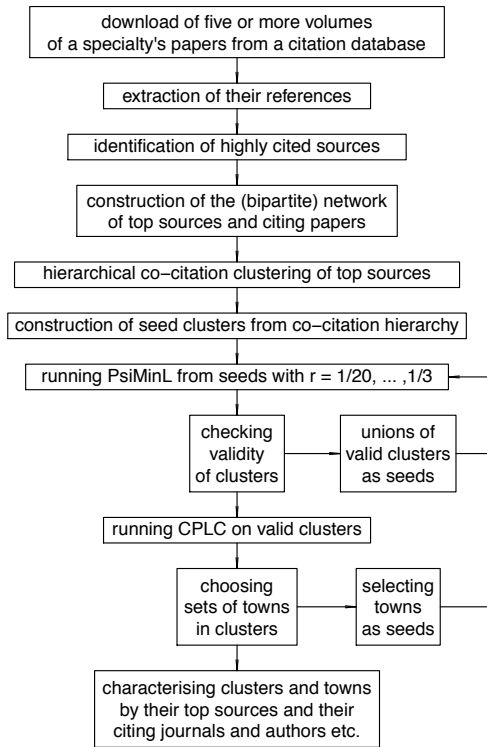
download of five or more volumes of a specialty's papers from a citation database

extraction of their references

identification of highly cited sources

construction of the (bipartite) network of top sources and citing papers

hierarchical co−citation clustering of top sources

construction of seed clusters from co−citation hierarchy

running PsiMinL from seeds with r = 1/20, ... ,1/3

checking validity of clusters

unions of valid clusters as seeds

running CPLC on valid clusters

choosing sets of towns in clusters

selecting towns as seeds

characterising clusters and towns by their top sources and their citing journals and authors etc.